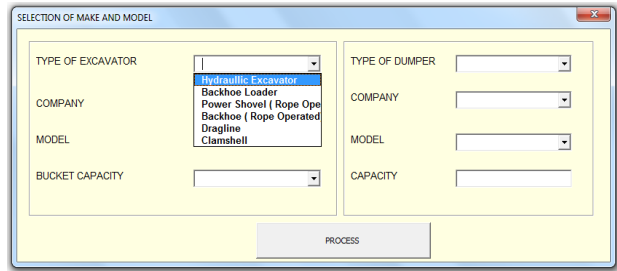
SELECTION OF MAKE AND MODEL

TYPE OF EXCAVATOR

Hydraullic Excavator
Backhoe Loader
Power Shovel ( Rope Ope
Backhoe ( Rope Operated
Dragline
Clamshell

COMPANY

MODEL

BUCKET CAPACITY

TYPE OF DUMPER

COMPANY

MODEL

CAPACITY

PROCESS